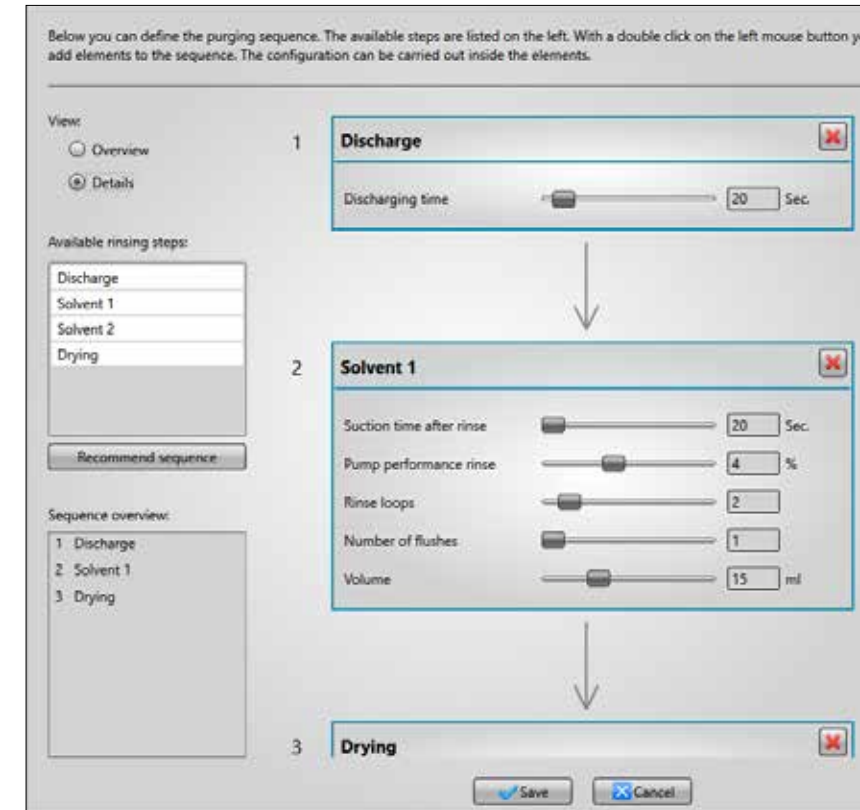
Below you can define the purging sequence. The available steps are listed on the left. With a double click on the left mouse button y add elements to the sequence. The configuration can be carried out inside the elements.

View:

Overview

Details

Available rinsing steps:

Discharge

Solvent 1

Solvent 2

Drying

Recommend sequence

Sequence overview:

1 Discharge

2 Solvent 1

3 Drying

1 Discharge

Discharging time 20 Sec.

2 Solvent 1

Suction time after rinse 20 Sec.

Pump performance rinse 4 %

Rinse loops 2

Number of flushes 1

Volume 15 ml

3 Drying

Save

Cancel